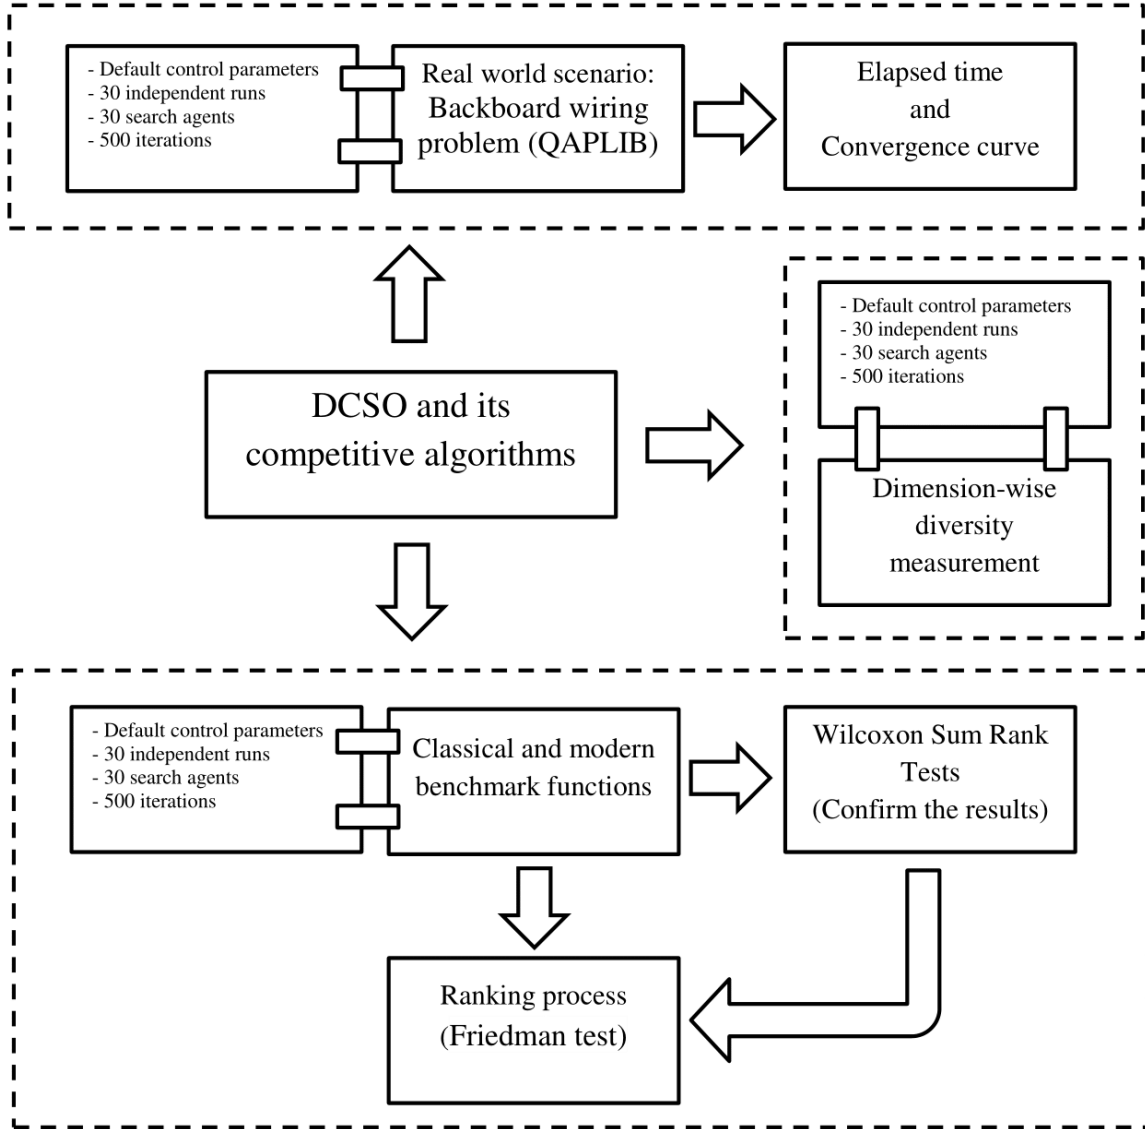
- Default control parameters
- 30 independent runs
- 30 search agents
- 500 iterations

Real world scenario: Backboard wiring problem (QAPLIB)

Elapsed time and Convergence curve

DCSO and its competitive algorithms

- Default control parameters
- 30 independent runs
- 30 search agents
- 500 iterations

Dimension-wise diversity measurement

- Default control parameters
- 30 independent runs
- 30 search agents
- 500 iterations

Classical and modern benchmark functions

Wilcoxon Sum Rank Tests (Confirm the results)

Ranking process (Friedman test)